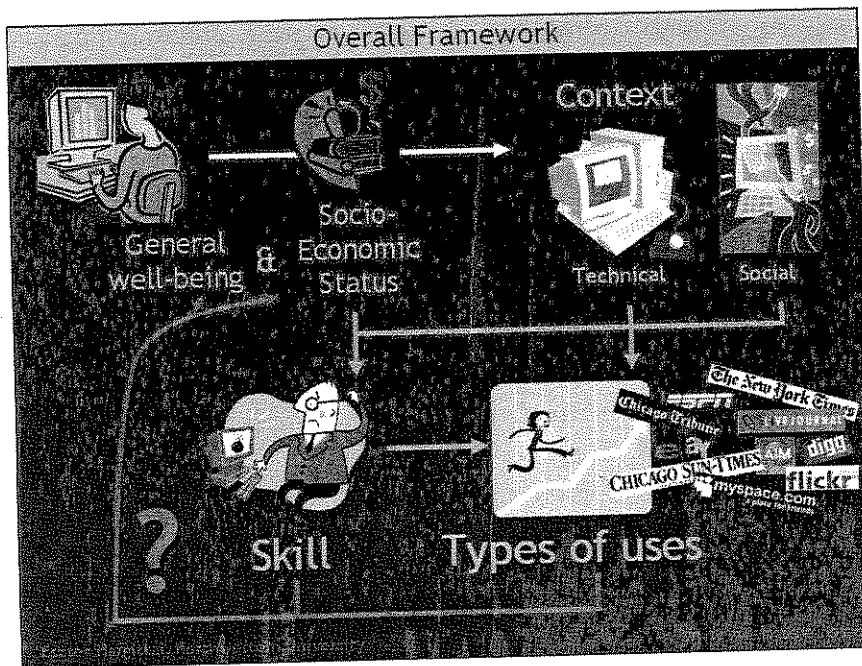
Overall Framework

Context

General well-being

&

Socio-Economic Status

Technical

Social

The New York Times

ESPN

Chicago Tribune

LIVEJOURNAL

AIM

digg

CHICAGO SUN-TIMES

flickr

myspace.com

?

Skill

Types of uses